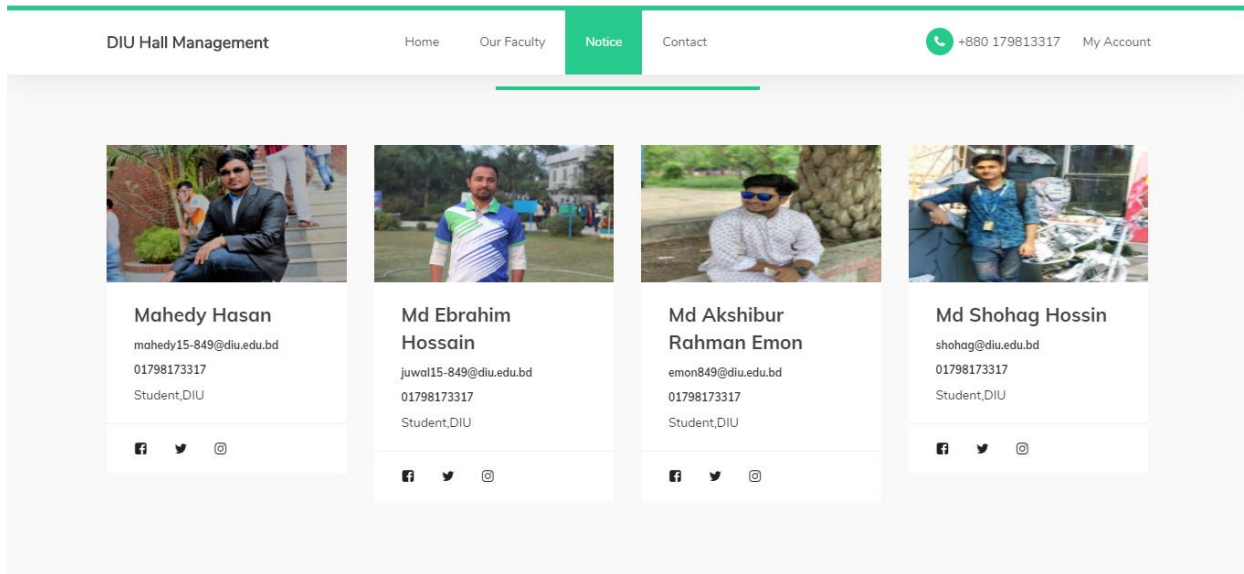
DIU Hall Management

Home Our Faculty Notice Contact

+880 179813317 My Account

Mahedy Hasan
mahedy15-849@diu.edu.bd
01798173317
Student,DIU

Md Ebrahim Hossain
juwal15-849@diu.edu.bd
01798173317
Student,DIU

Md Akshibur Rahman Emon
emon849@diu.edu.bd
01798173317
Student,DIU

Md Shohag Hossin
shohag@diu.edu.bd
01798173317
Student,DIU